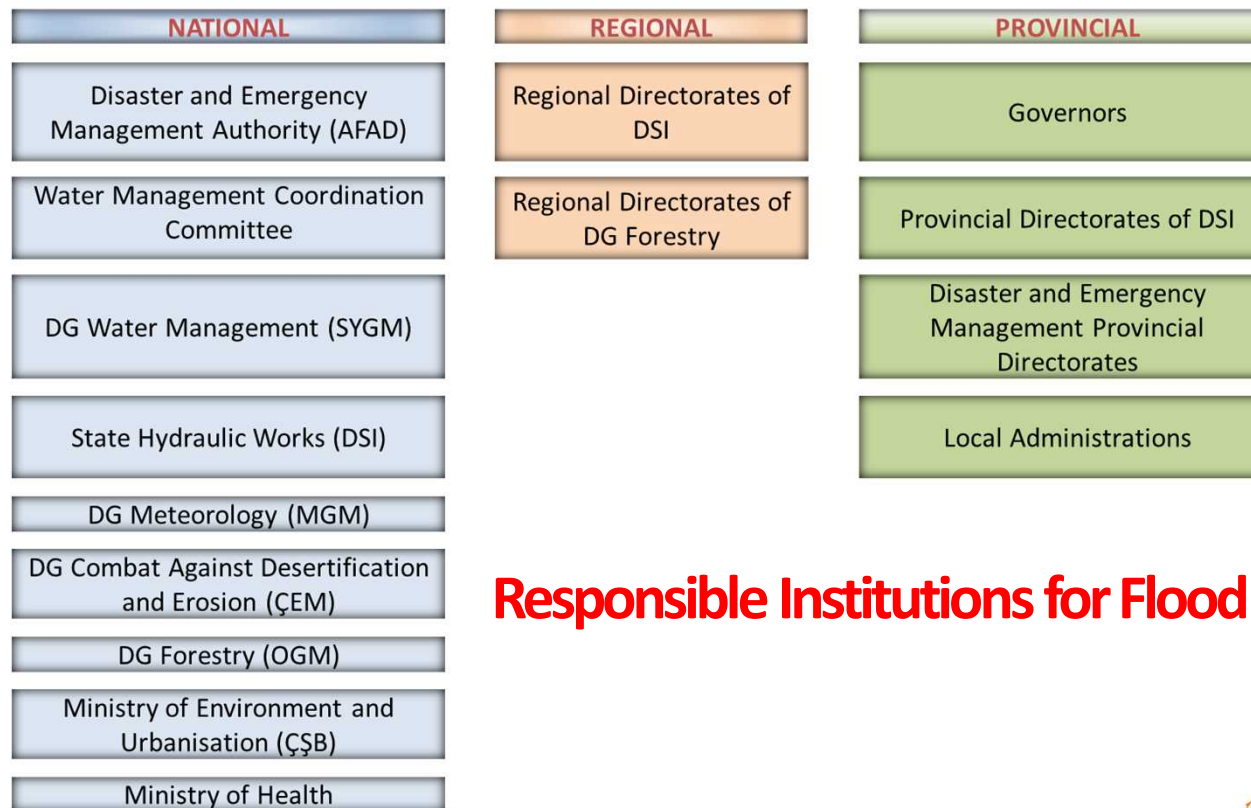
NATIONAL

Disaster and Emergency Management Authority (AFAD)

Water Management Coordination Committee

DG Water Management (SYGM)

State Hydraulic Works (DSI)

DG Meteorology (MGM)

DG Combat Against Desertification and Erosion (ÇEM)

DG Forestry (OGM)

Ministry of Environment and Urbanisation (ÇŞB)

Ministry of Health

REGIONAL

Regional Directorates of DSI

Regional Directorates of DG Forestry

PROVINCIAL

Governors

Provincial Directorates of DSI

Disaster and Emergency Management Provincial Directorates

Local Administrations

Responsible Institutions for Flood